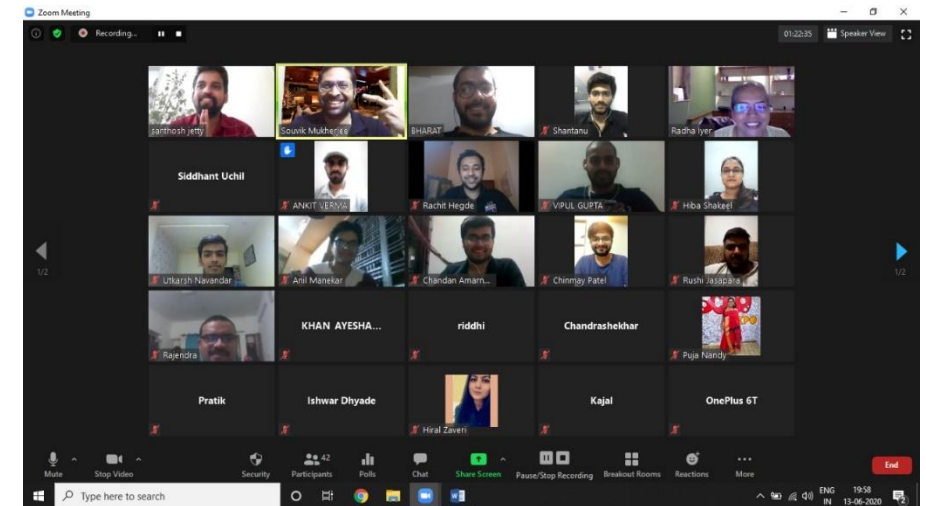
Zoom Meeting

Recording...

01:22:35

Speaker View

santhosh jetty

Souvik Mukherjee

BHARAT

Shantanu

Radha Iyer

Siddhant Uchil

ANKIT VERMA

Rachit Hegde

VIPUL GUPTA

Hiba Shakeel

1/2

Utkarsh Navandar

Anil Manekar

Chandan Amarn...

Chinmay Patel

Rushi Jasapara

1/2

Rajendra

KHAN AYESHA...

riddhi

Chandrashekhar

Puja Nandy

Pratik

Ishwar Dhyade

Hiral Zaveri

Kajal

OnePlus 6T

Mute

Stop Video

Security

42

Participants

Polls

Chat

Share Screen

Pause/Stop Recording

Breakout Rooms

Reactions

More

End

Type here to search

ENG IN

19:58

13-06-2020

2